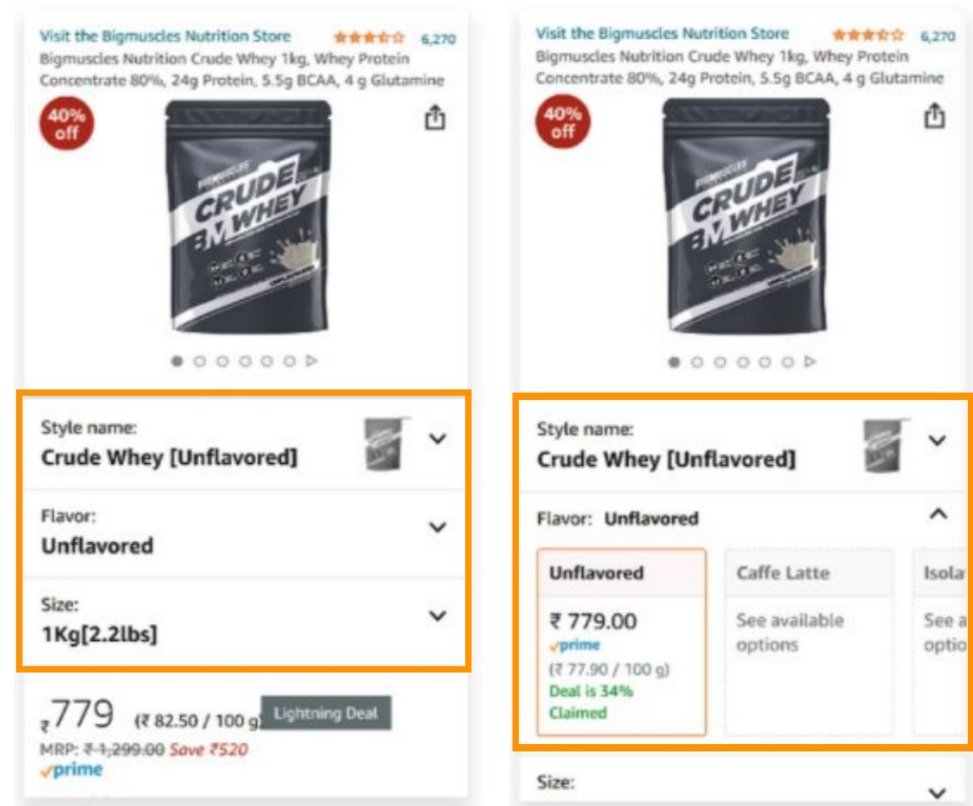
Visit the Bigmuscles Nutrition Store 6,270
Bigmuscles Nutrition Crude Whey 1kg, Whey Protein Concentrate 80%, 24g Protein, 5.5g BCAA, 4 g Glutamine

40% off

CRUDE WHEY

Style name:
Crude Whey [Unflavored]

Flavor:
Unflavored

Size:
1Kg[2.2lbs]

₹779 (₹ 82.50 / 100 g) Lightning Deal
MRP: ₹1,299.00 Save ₹520
prime

Visit the Bigmuscles Nutrition Store 6,270
Bigmuscles Nutrition Crude Whey 1kg, Whey Protein Concentrate 80%, 24g Protein, 5.5g BCAA, 4 g Glutamine

40% off

CRUDE WHEY

Style name:
Crude Whey [Unflavored]

Flavor: Unflavored

Unflavored
₹ 779.00
prime
(₹ 77.90 / 100 g)
Deal is 34% Claimed

Caffe Latte
See available options

Isola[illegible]
See a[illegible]
optio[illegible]

Size: